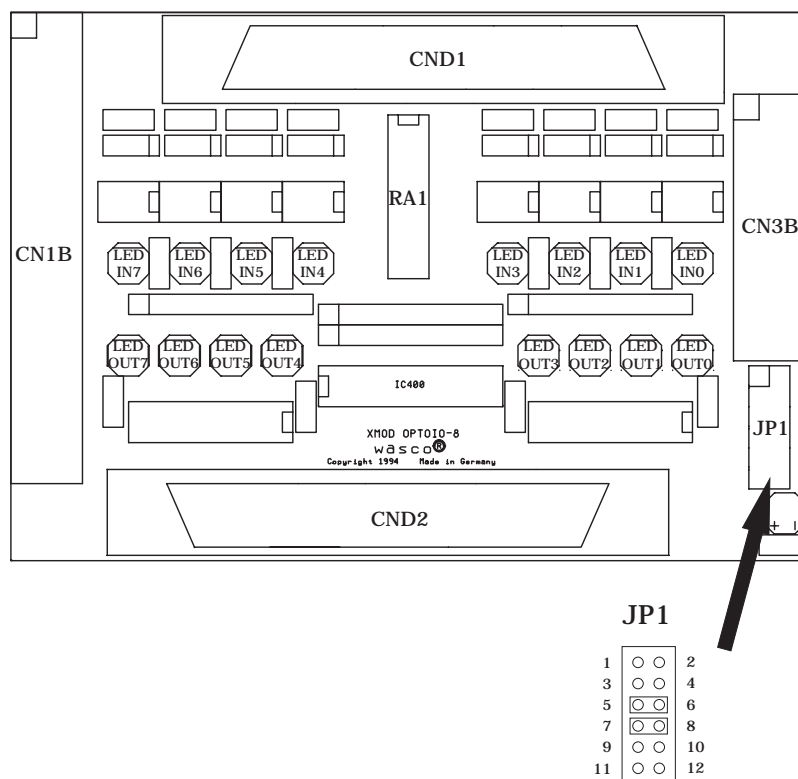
CND1

RA1

CN1B

CN3B

LED IN7
LED IN6
LED IN5
LED IN4
LED IN3
LED IN2
LED IN1
LED IN0

LED OUT7
LED OUT6
LED OUT5
LED OUT4
LED OUT3
LED OUT2
LED OUT1
LED OUT0

IC400

XMOD OPTOIO-8
wasco®
Copyright 1994 Made in Germany

JP1

CND2

+

JP1

1 2
3 4
5 6
7 8
9 10
11 12